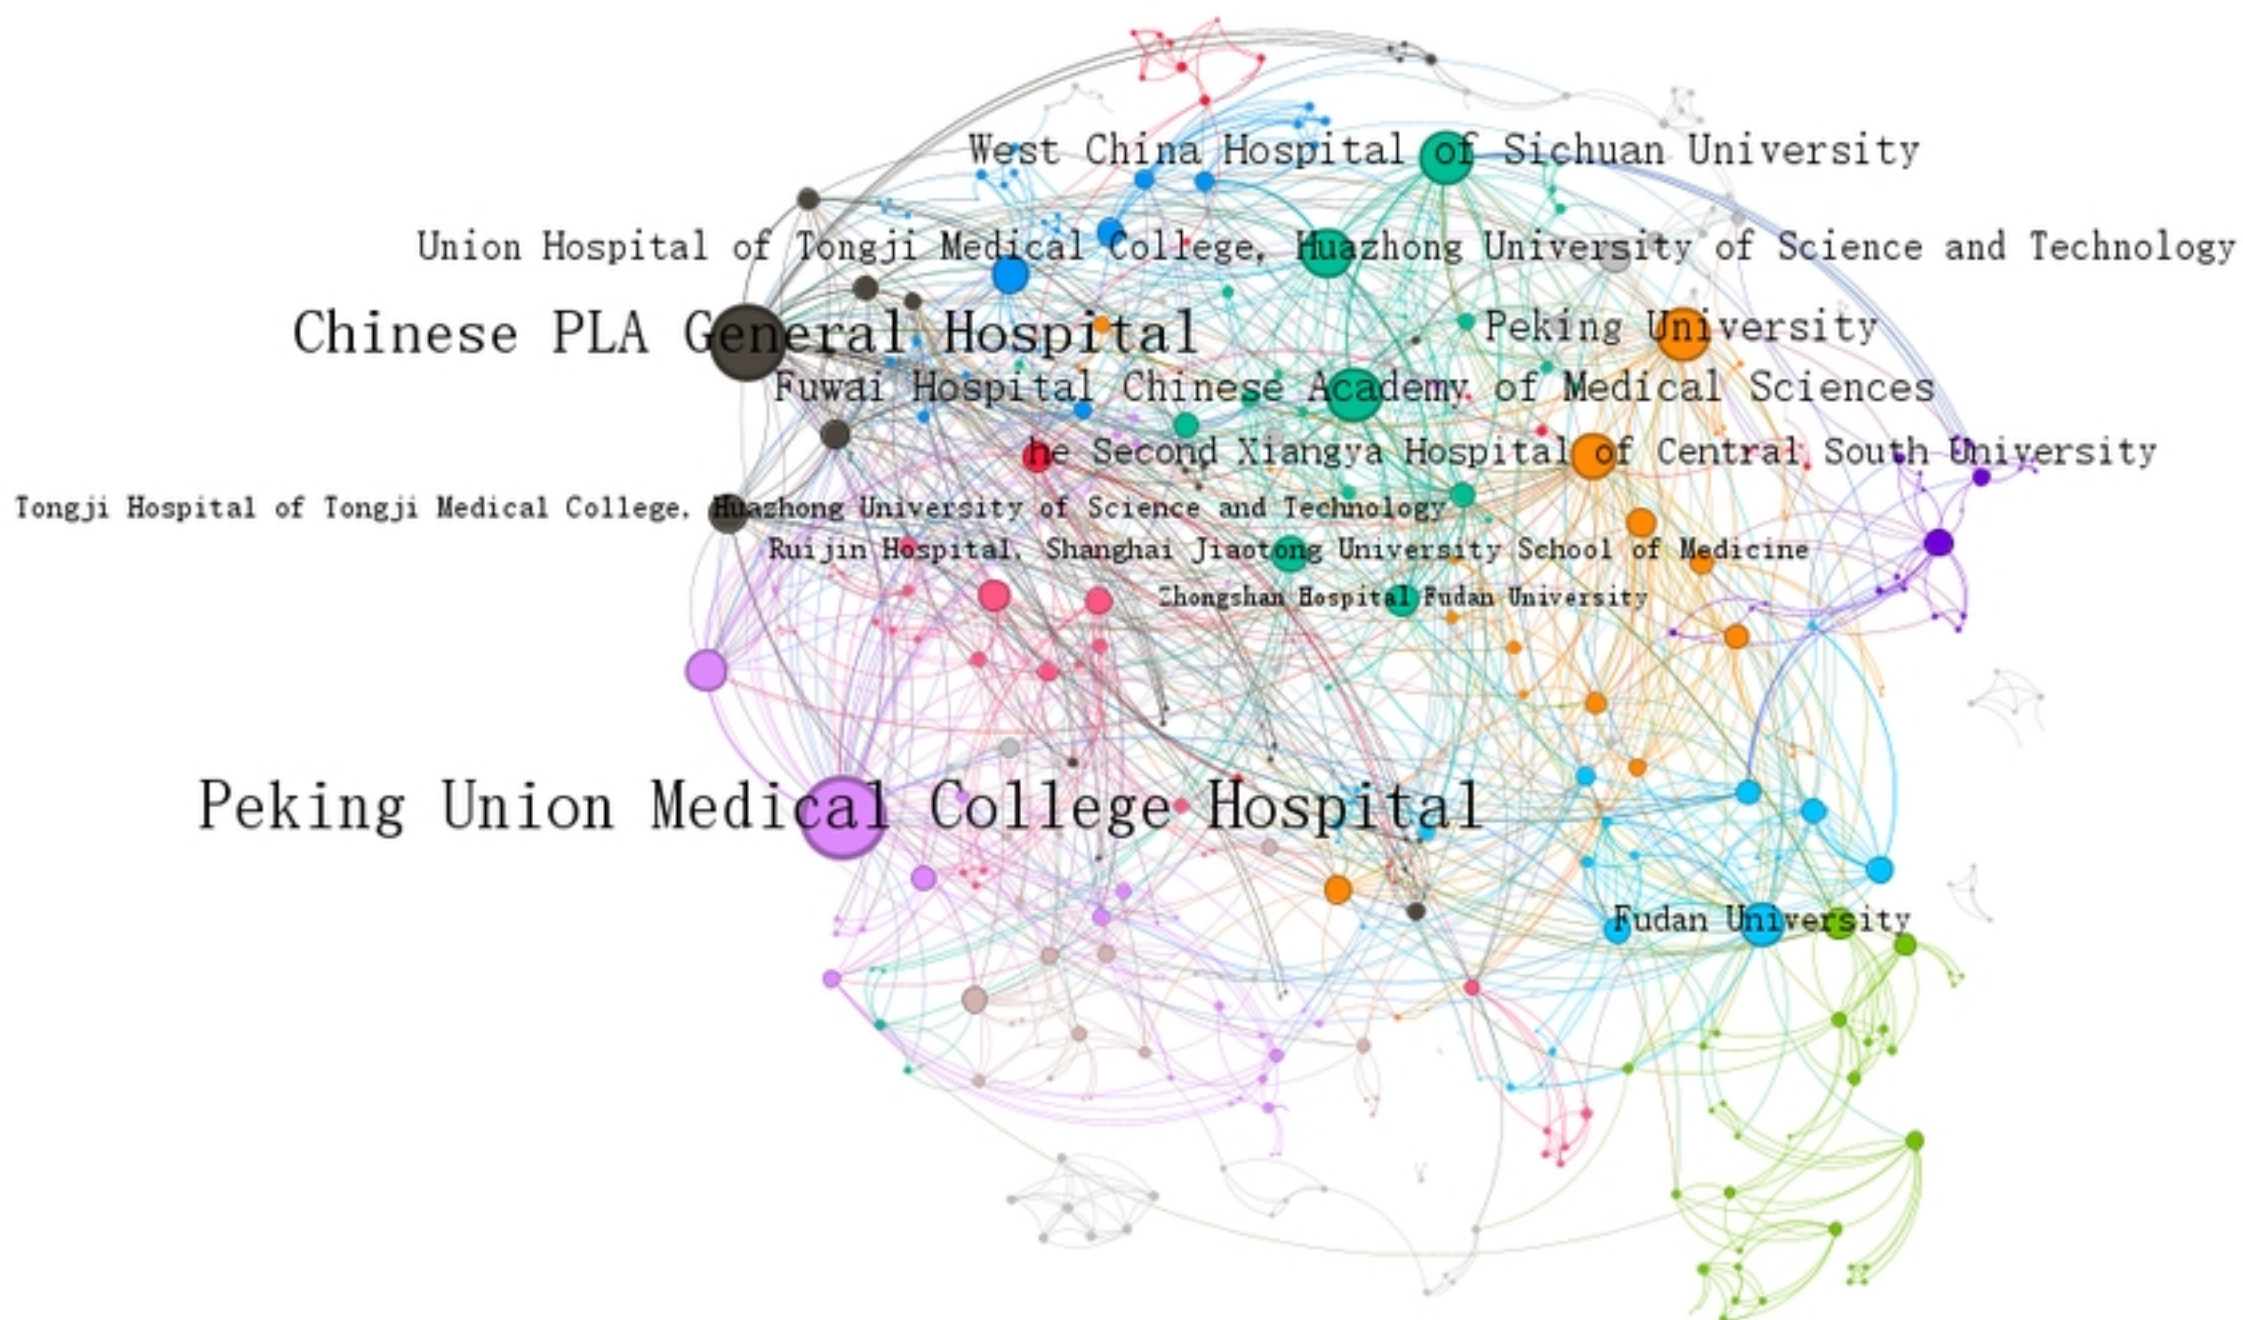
West China Hospital of Sichuan University

Union Hospital of Tongji Medical College, Huazhong University of Science and Technology

Chinese PLA General Hospital

Peking University

Fuwai Hospital Chinese Academy of Medical Sciences

he Second Xiangya Hospital of Central South University

Tongji Hospital of Tongji Medical College, Huazhong University of Science and Technology

Ruijin Hospital, Shanghai Jiaotong University School of Medicine

Zhongshan Hospital Fudan University

Peking Union Medical College Hospital

Fudan University